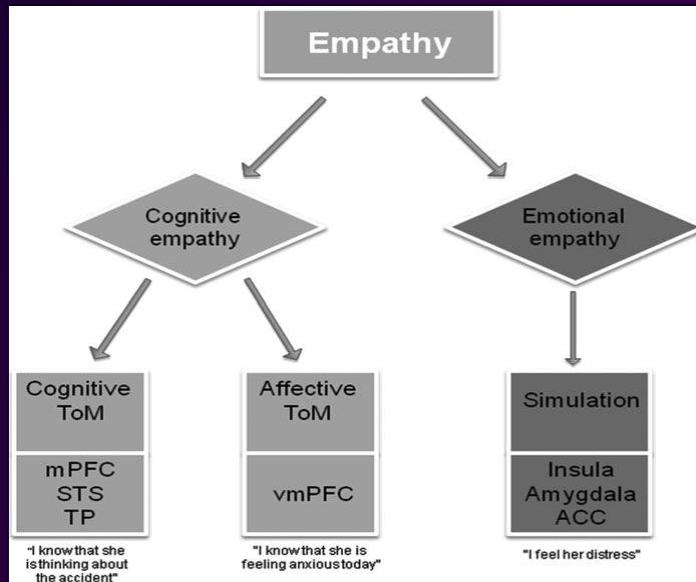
Empathy

Cognitive empathy

Emotional empathy

Cognitive ToM

mPFC
STS
TP

"I know that she is thinking about the accident"

Affective ToM

vmPFC

"I know that she is feeling anxious today"

Simulation

Insula
Amygdala
ACC

"I feel her distress"